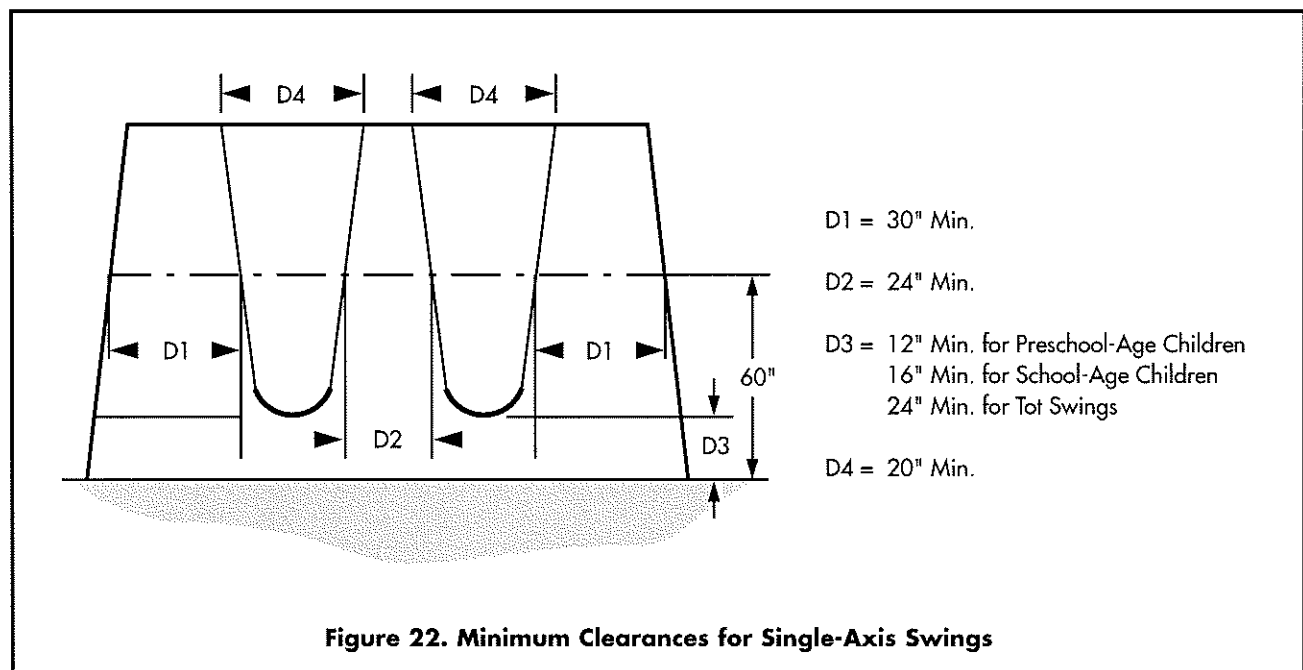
D4
D4
D1
D1
D2
60"
D3

D1 = 30" Min.

D2 = 24" Min.

D3 = 12" Min. for Preschool-Age Children
16" Min. for School-Age Children
24" Min. for Tot Swings

D4 = 20" Min.

Figure 22. Minimum Clearances for Single-Axis Swings